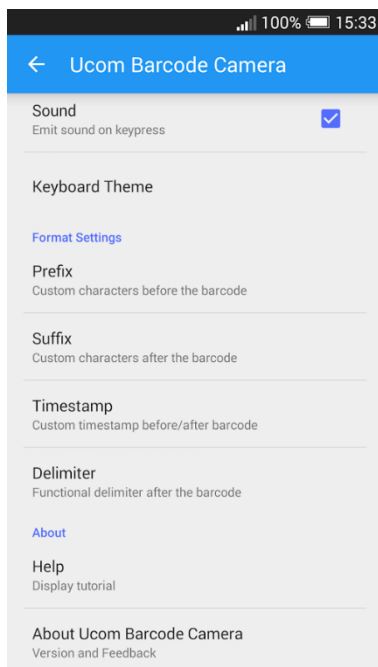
100% 15:33

← Ucom Barcode Camera

Sound
Emit sound on keypress

Keyboard Theme

Format Settings

Prefix
Custom characters before the barcode

Suffix
Custom characters after the barcode

Timestamp
Custom timestamp before/after barcode

Delimiter
Functional delimiter after the barcode

About

Help
Display tutorial

About Ucom Barcode Camera
Version and Feedback